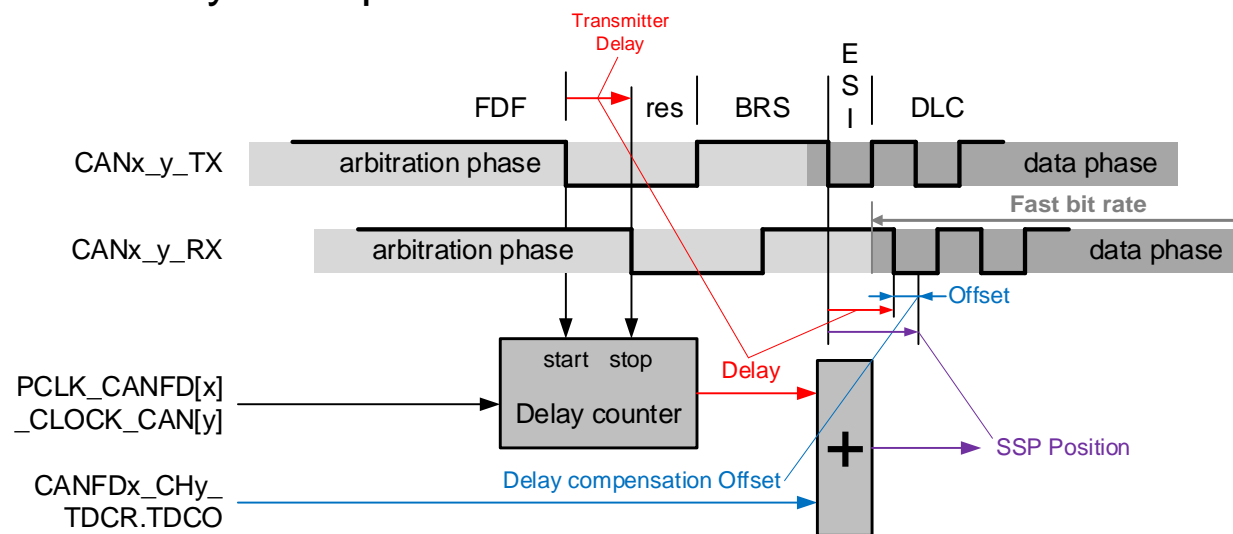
Transmitter Delay

FDF

res

BRS

E S I

DLC

CANx_y_TX

arbitration phase

data phase

Fast bit rate

CANx_y_RX

arbitration phase

data phase

Offset

start stop

Delay counter

Delay

+

PCLK_CANFD[x] _CLOCK_CAN[y]

SSP Position

Delay compensation Offset

CANFDx_CHy_ TDCR.TDCO